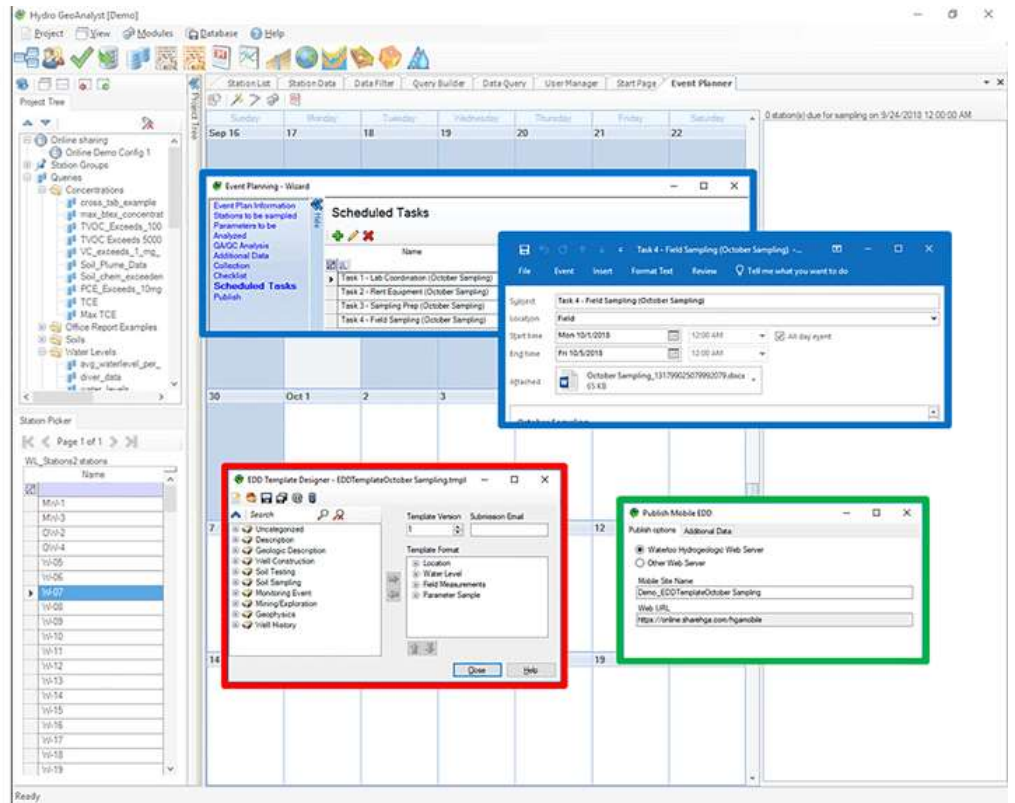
Hydro GeoAnalyst [Demo]

Project View Modules Database Help

Project Tree

Online sharing
Online Demo Config 1
Station Groups
Queries
Concentrations
cross_tab_example
max_btex_concentrat
TVOC_Exceeds_100
TVOC Exceeds 5000
VC_exceeds_1_mg_
Soil_Plume_Data
Soil_chem_exceeden
PCE_Exceeds_10mg
TCE
Max TCE
Office Report Examples
Soils
Water Levels
avg_waterlevel_per_
diver_data
water_levels

Station Picker

Page 1 of 1

WL_Stations2 stations

| Name |
|---|
| MW-1 |
| MW-3 |
| OW-2 |
| OW-4 |
| W-05 |
| W-06 |
| W-07 |
| W-08 |
| W-09 |
| W-10 |
| W-11 |
| W-12 |
| W-13 |
| W-14 |
| W-15 |
| W-16 |
| W-17 |
| W-18 |
| W-19 |

Station List | Station Data | Data Filter | Query Builder | Data Query | User Manager | Start Page | Event Planner

Sunday Monday Tuesday Wednesday Thursday Friday Saturday

Sep 16 17 18 19 20 21 22

30 Oct 1 2 3

7 12

14 19

0 station(s) due for sampling on 9/24/2018 12:00:00 AM

Event Planning - Wizard

Event Plan Information
Stations to be sampled
Parameters to be Analyzed
QA/QC Analysis
Additional Data Collection
Checklist
Scheduled Tasks
Publish

Scheduled Tasks

Name
Task 1 - Lab Coordination (October Sampling)
Task 2 - Rent Equipment (October Sampling)
Task 3 - Sampling Prep (October Sampling)
Task 4 - Field Sampling (October Sampling)

Task 4 - Field Sampling (October Sampling) -...

File Event Insert Format Text Review Tell me what you want to do

Subject Task 4 - Field Sampling (October Sampling)
Location Field
Start time Mon 10/1/2018 12:00 AM All day event
End time Fri 10/5/2018 12:00 AM
Attached October Sampling_131799025079992079.docx 65 KB

October Sampling

EDD Template Designer - EDDTemplateOctober Sampling.tmpl

Search

Uncategorized
Description
Geologic Description
Well Construction
Soil Testing
Soil Sampling
Monitoring Event
Mining/Exploration
Geophysics
Well History

Template Version Submission Email
1

Template Format
Location
Water Level
Field Measurements
Parameter Sample

Close Help

Publish Mobile EDD

Publish options Additional Data

Waterloo Hydrogeologic Web Server
Other Web Server

Mobile Site Name
Demo_EDDTemplateOctober Sampling

Web URL
https://online.sharehga.com/hgamobile

Ready